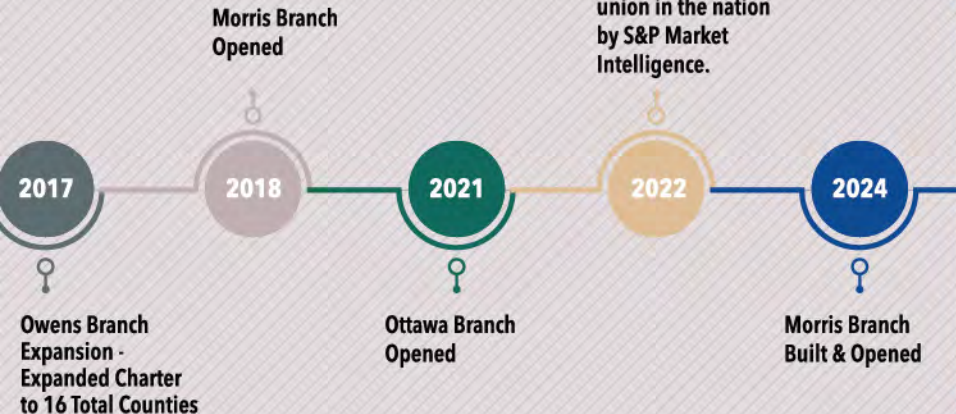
Morris Branch Opened

union in the nation by S&P Market Intelligence.

2017

2018

2021

2022

2024

Owens Branch Expansion - Expanded Charter to 16 Total Counties

Ottawa Branch Opened

Morris Branch Built & Opened